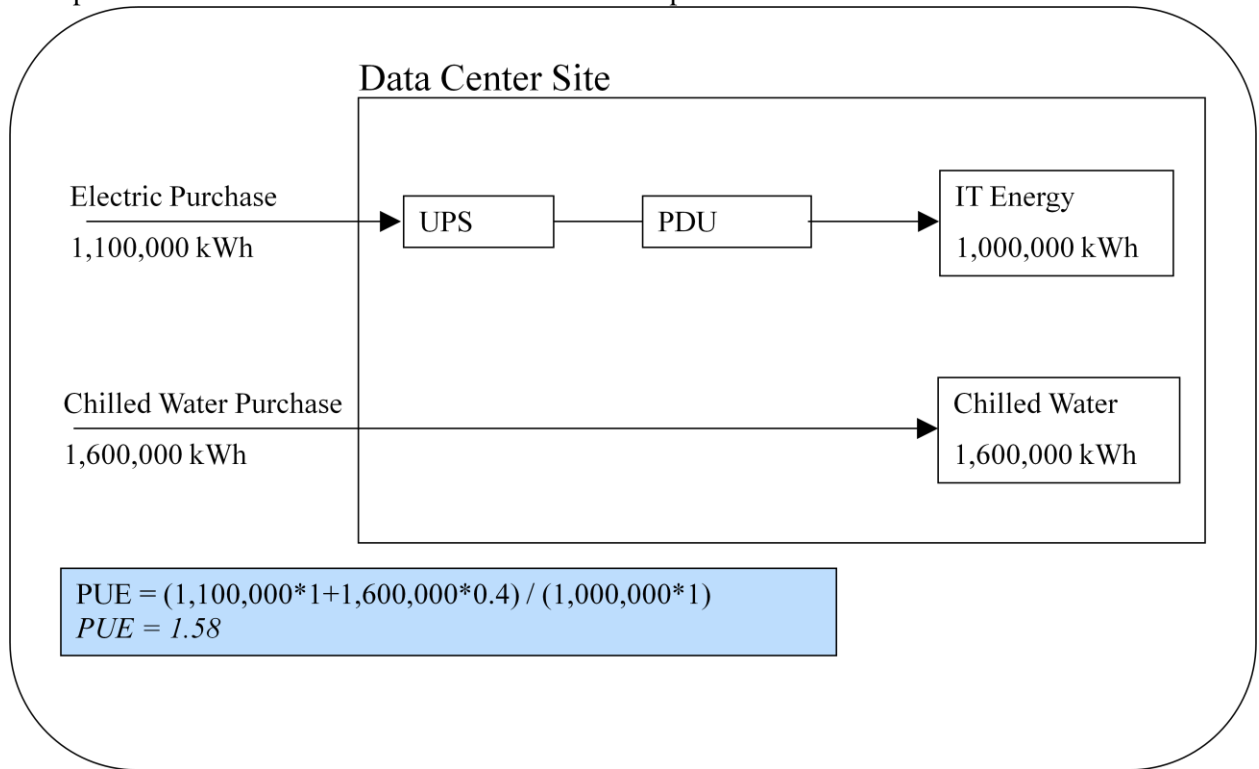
Data Center Site

Electric Purchase
1,100,000 kWh

UPS

PDU

IT Energy
1,000,000 kWh

Chilled Water Purchase
1,600,000 kWh

Chilled Water
1,600,000 kWh

PUE = (1,100,000*1+1,600,000*0.4) / (1,000,000*1)
*PUE = 1.58*